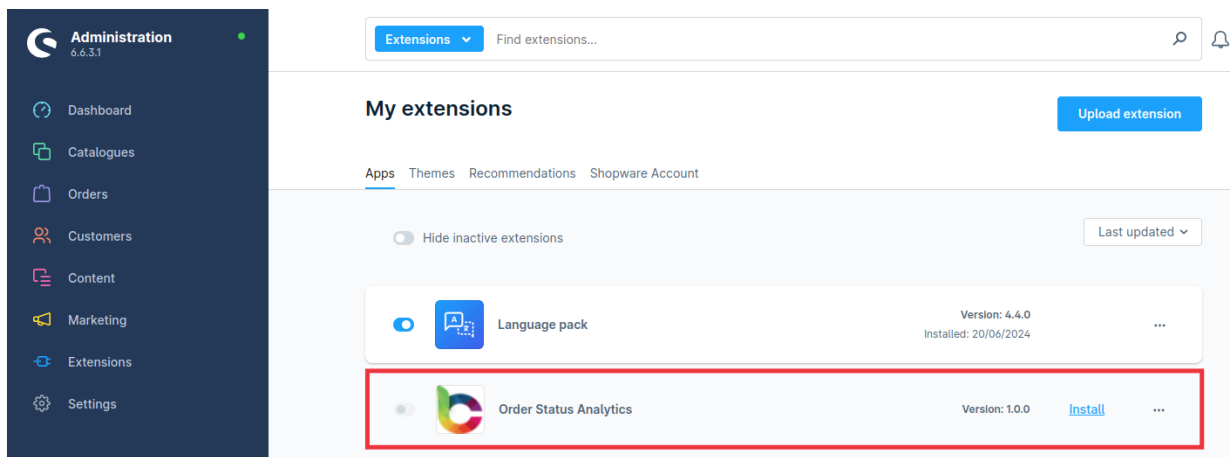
Administration
6.6.3.1

Dashboard
Catalogues
Orders
Customers
Content
Marketing
Extensions
Settings

Extensions
Find extensions...

My extensions

Upload extension

Apps Themes Recommendations Shopware Account

Hide inactive extensions

Last updated

Language pack
Version: 4.4.0
Installed: 20/06/2024
...

Order Status Analytics
Version: 1.0.0
Install
...